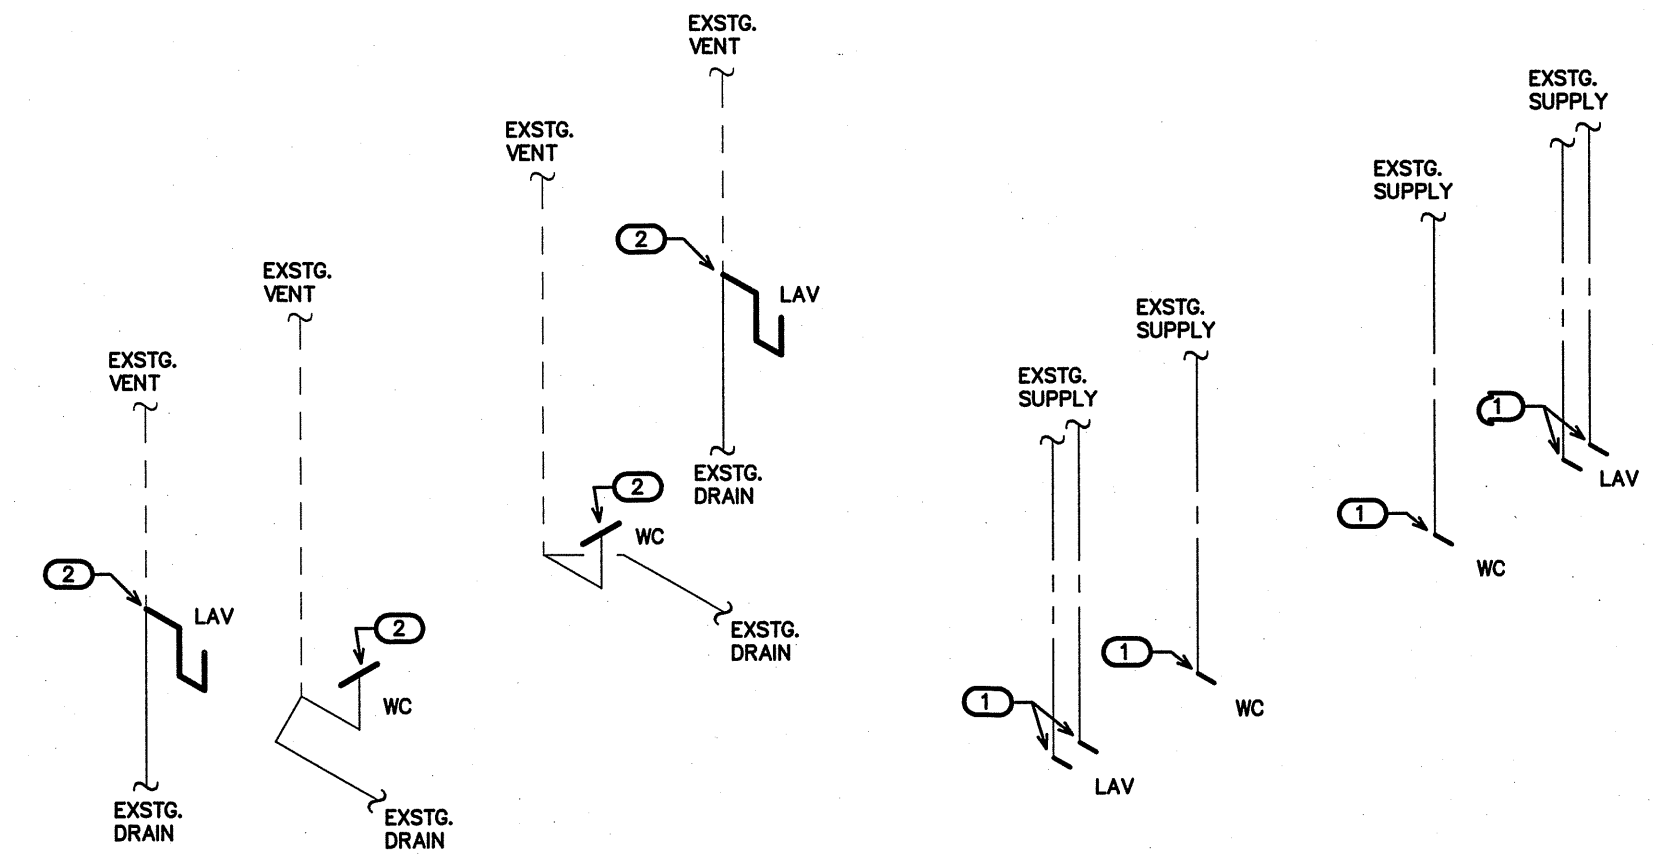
EXSTG.
VENT

EXSTG.
VENT

2

LAV

EXSTG.
DRAIN

2

WC

EXSTG.
DRAIN

EXSTG.
VENT

2

LAV

EXSTG.
DRAIN

EXSTG.
VENT

2

WC

EXSTG.
DRAIN

EXSTG.
SUPPLY

1

LAV

EXSTG.
SUPPLY

1

WC

EXSTG.
SUPPLY

1

WC

EXSTG.
SUPPLY

1

LAV